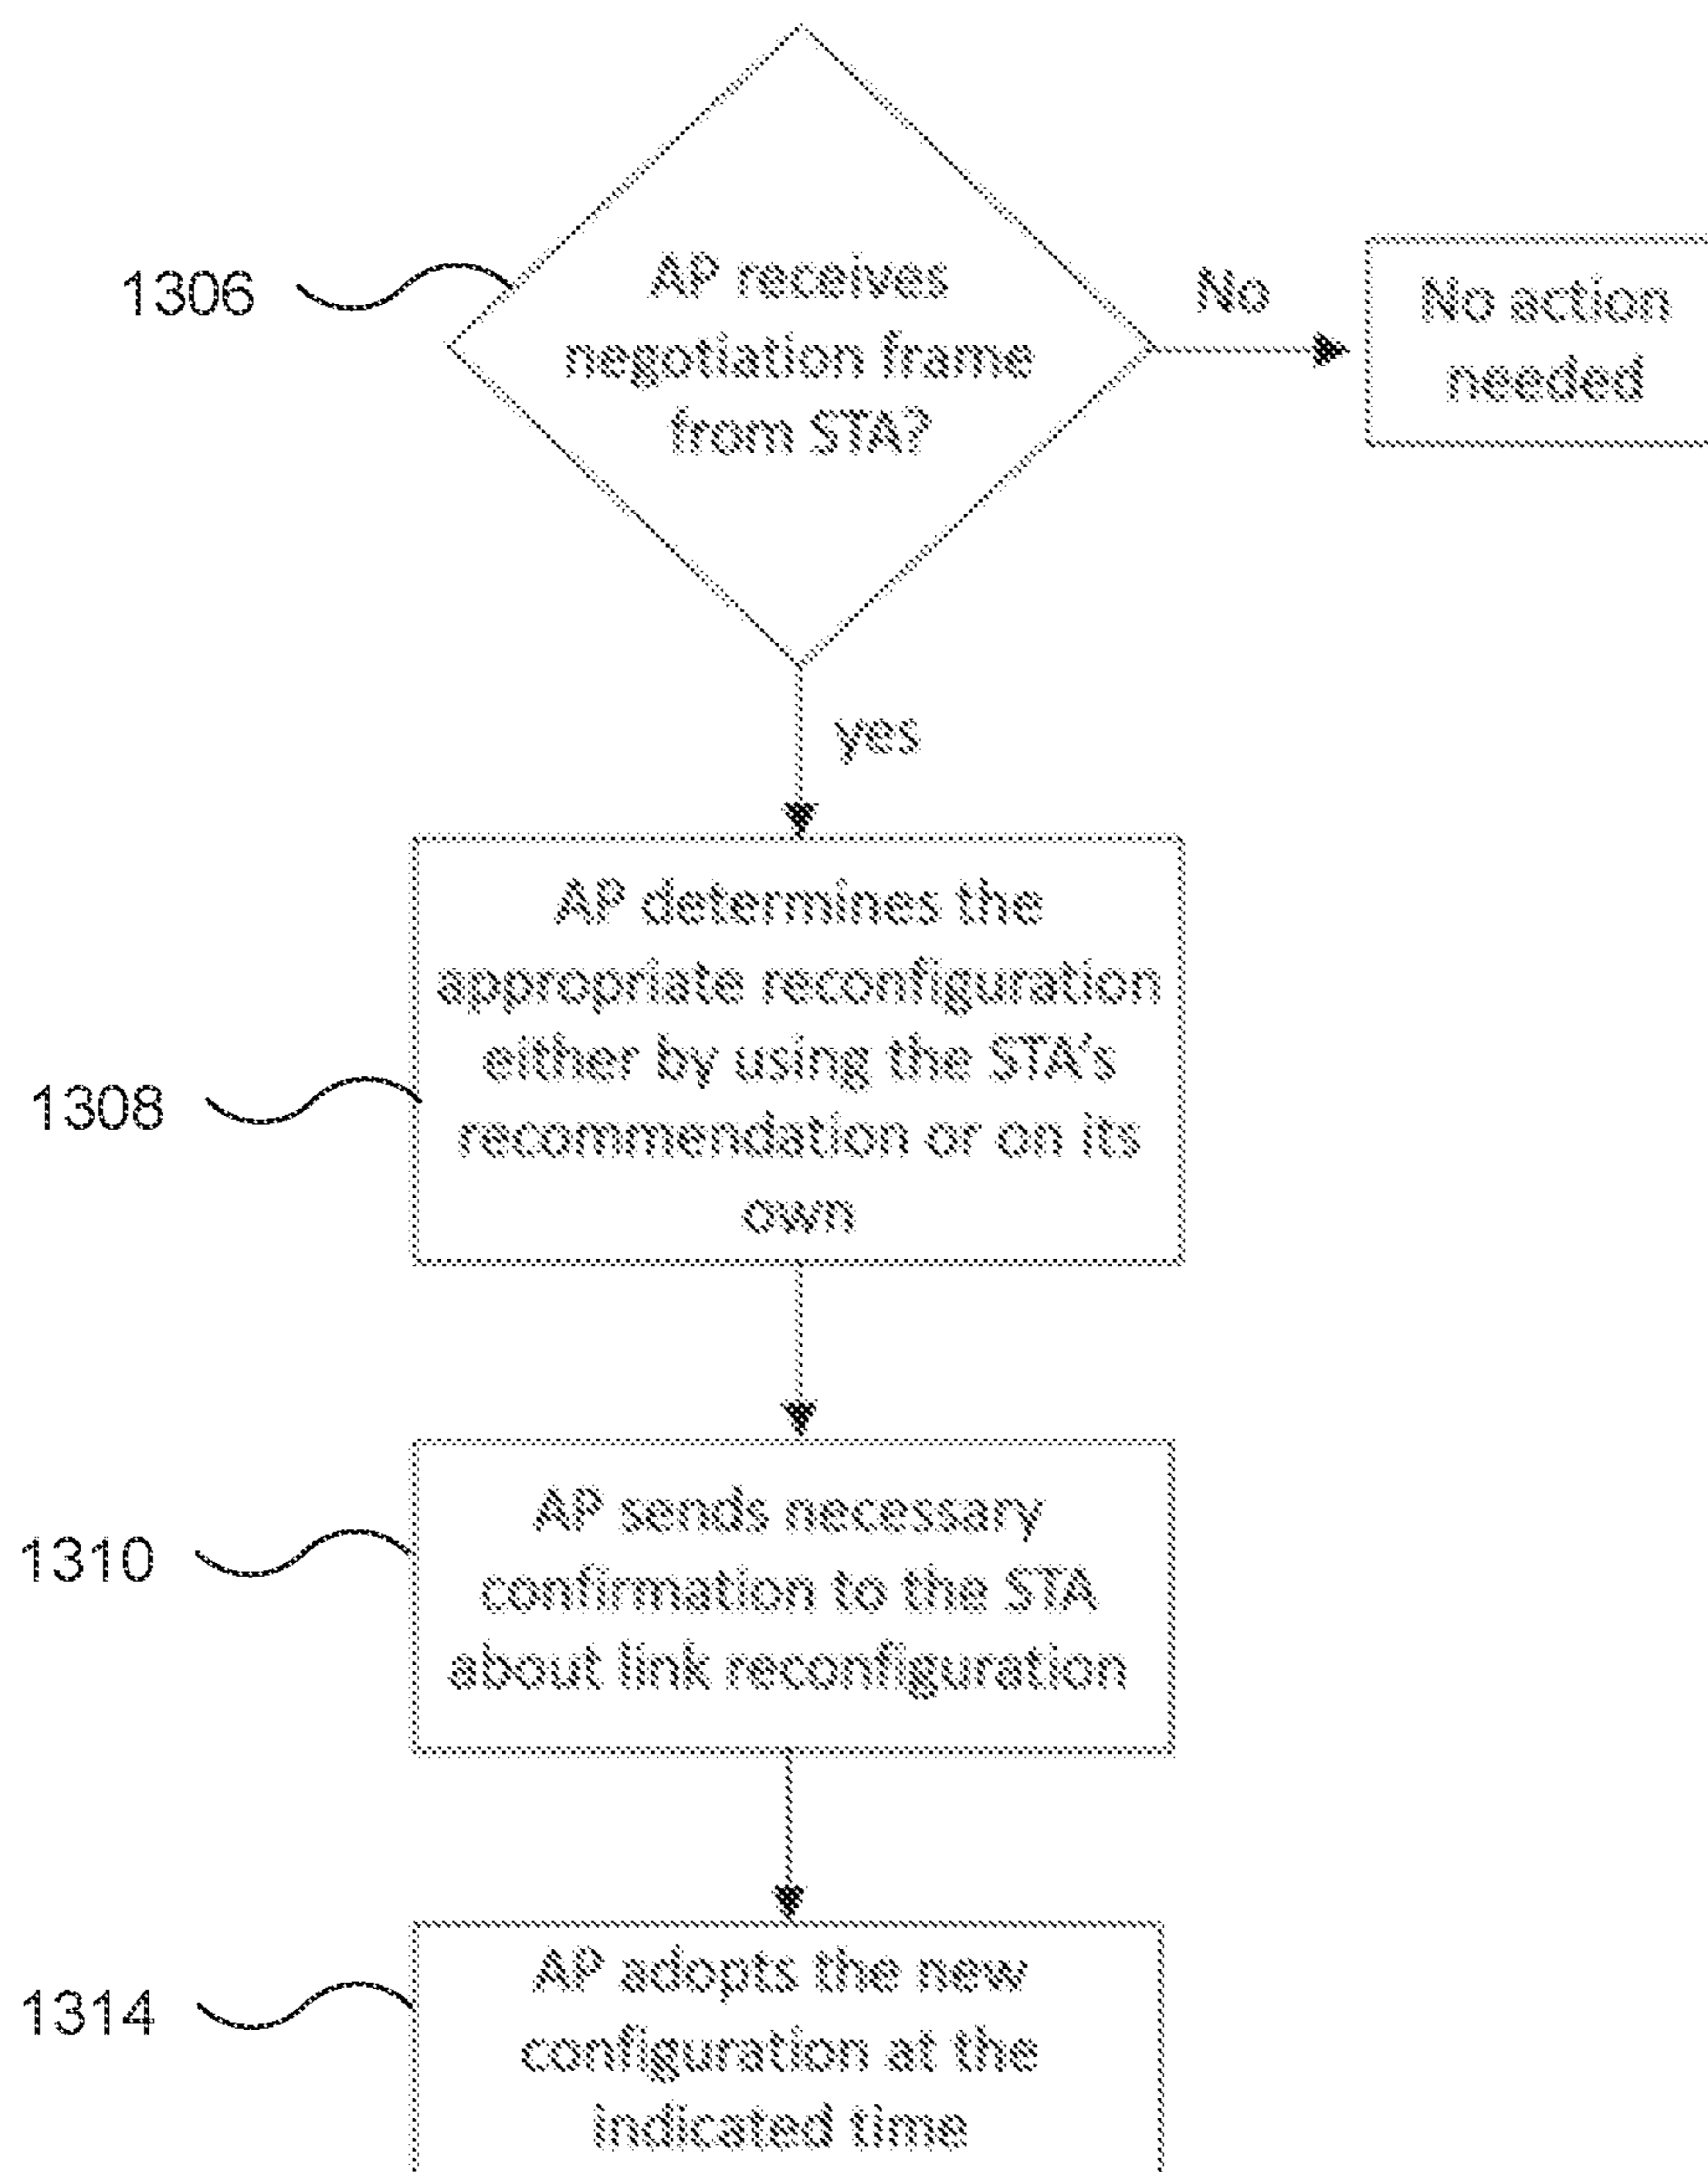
1306

AP receives negotiation frame from STA?

No

No action needed

yes

1308

AP determines the appropriate reconfiguration either by using the STA's recommendation or on its own

1310

AP sends necessary confirmation to the STA about link reconfiguration

1314

AP adopts the new configuration at the indicated time